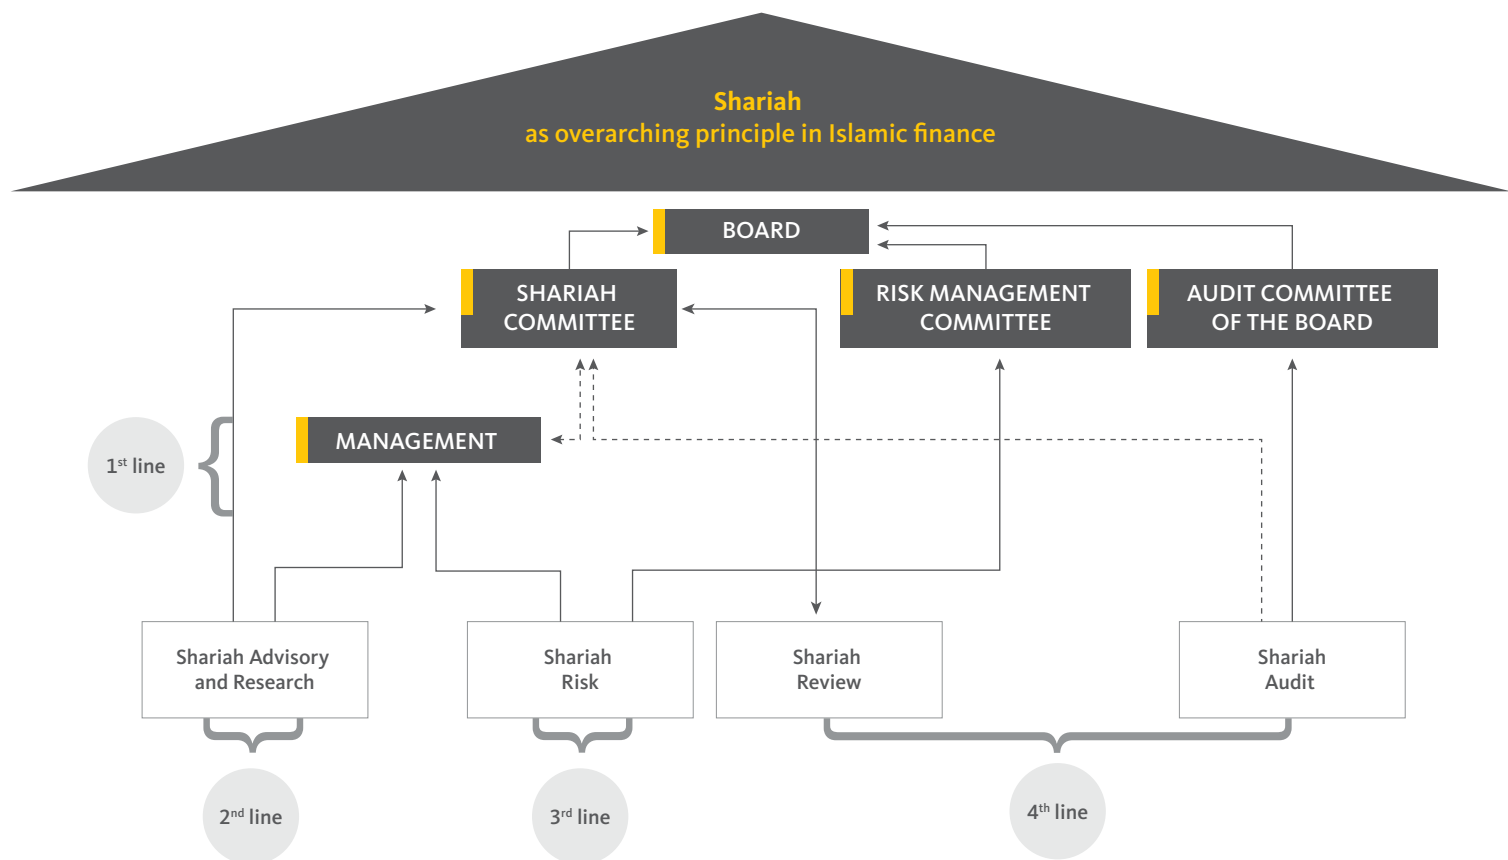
Shariah
as overarching principle in Islamic finance

BOARD

SHARIAH COMMITTEE

RISK MANAGEMENT COMMITTEE

AUDIT COMMITTEE OF THE BOARD

MANAGEMENT

1$^{st}$ line

Shariah Advisory and Research

Shariah Risk

Shariah Review

Shariah Audit

2$^{nd}$ line

3$^{rd}$ line

4$^{th}$ line